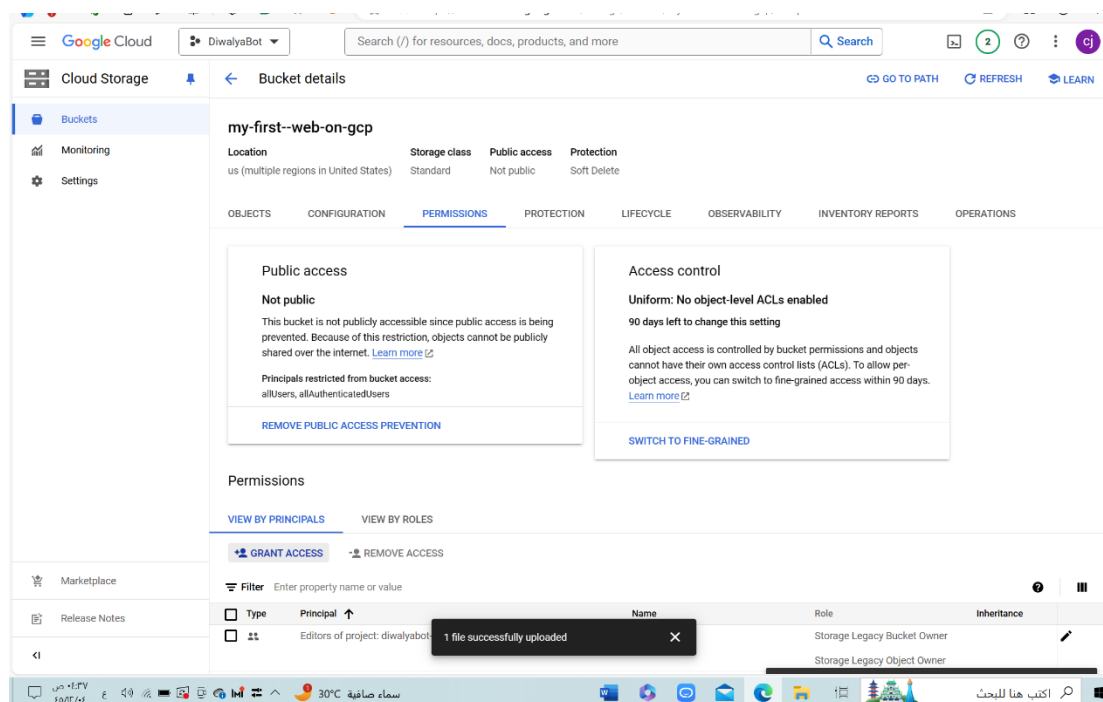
Google Cloud DiwalyaBot Search (/) for resources, docs, products, and more Search 2 cj

Cloud Storage

Buckets
Monitoring
Settings

Bucket details

GO TO PATH REFRESH LEARN

my-first--web-on-gcp

| Location | Storage class | Public access | Protection |
|---|---|---|---|
| us (multiple regions in United States) | Standard | Not public | Soft Delete |

OBJECTS CONFIGURATION PERMISSIONS PROTECTION LIFECYCLE OBSERVABILITY INVENTORY REPORTS OPERATIONS

Public access

Not public

This bucket is not publicly accessible since public access is being prevented. Because of this restriction, objects cannot be publicly shared over the internet. Learn more

Principals restricted from bucket access:
allUsers, allAuthenticatedUsers

REMOVE PUBLIC ACCESS PREVENTION

Access control

Uniform: No object-level ACLs enabled

90 days left to change this setting

All object access is controlled by bucket permissions and objects cannot have their own access control lists (ACLs). To allow per-object access, you can switch to fine-grained access within 90 days. Learn more

SWITCH TO FINE-GRAINED

Permissions

VIEW BY PRINCIPALS VIEW BY ROLES

GRANT ACCESS REMOVE ACCESS

Filter Enter property name or value

| Type | Principal ↑ | Name | Role | Inheritance |
|---|---|---|---|---|
| | Editors of project: diwalyabot- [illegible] | | Storage Legacy Bucket Owner | |
| | | | Storage Legacy Object Owner | |

1 file successfully uploaded

Marketplace
Release Notes

30°C سماء صافية
اكتب هنا للبحث
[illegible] ص